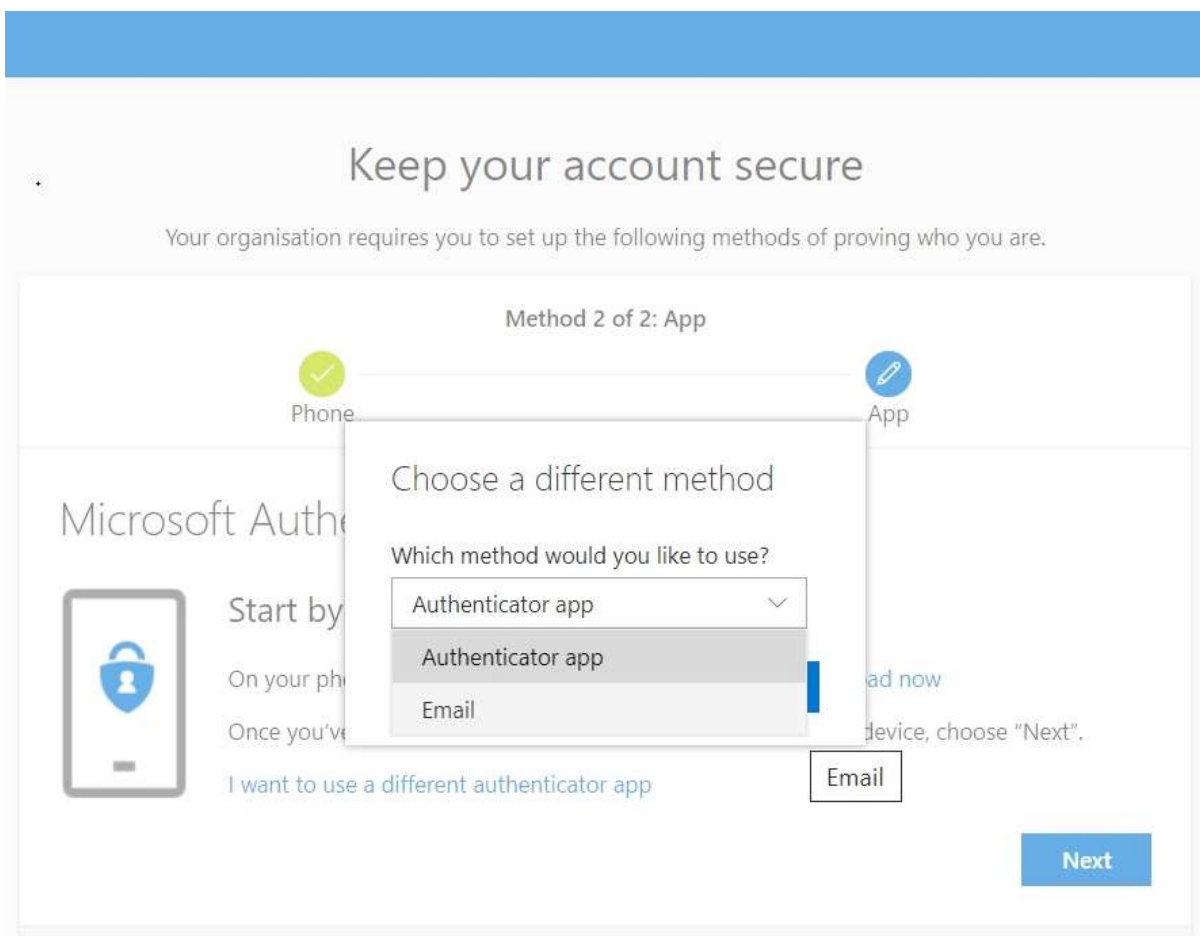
Keep your account secure

Your organisation requires you to set up the following methods of proving who you are.

Method 2 of 2: App

Phone

App

Microsoft Authe

Start by

On your ph

ad now

Once you've

device, choose "Next".

I want to use a different authenticator app

Next

Choose a different method

Which method would you like to use?

Authenticator app

Authenticator app

Email

Email